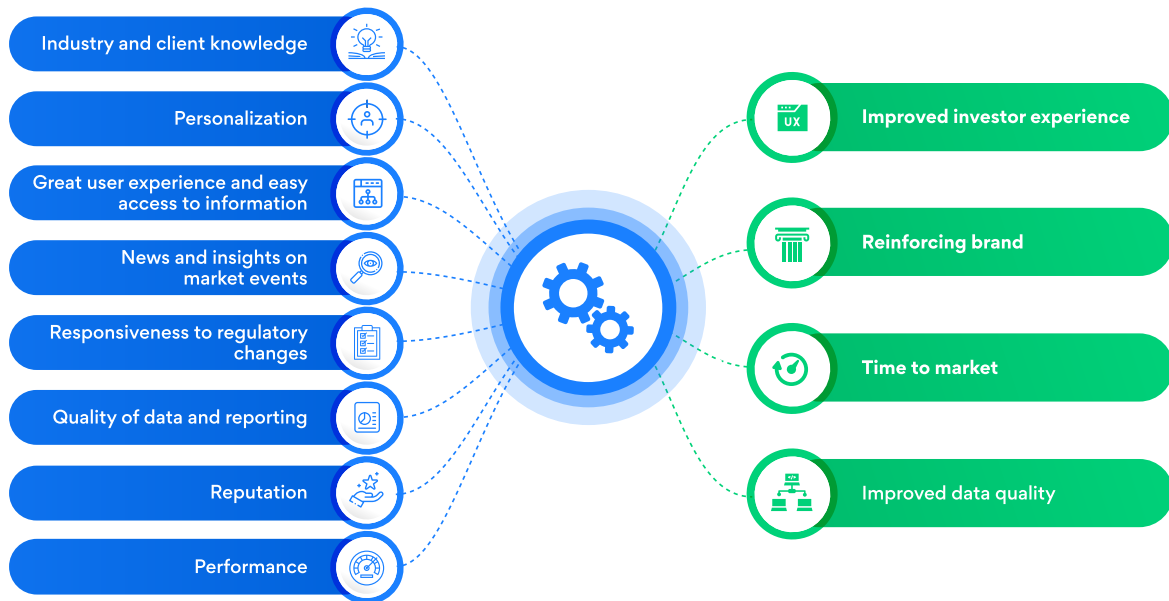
Industry and client knowledge

Personalization

Great user experience and easy access to information

News and insights on market events

Responsiveness to regulatory changes

Quality of data and reporting

Reputation

Performance

UX

Improved investor experience

Reinforcing brand

Time to market

Improved data quality